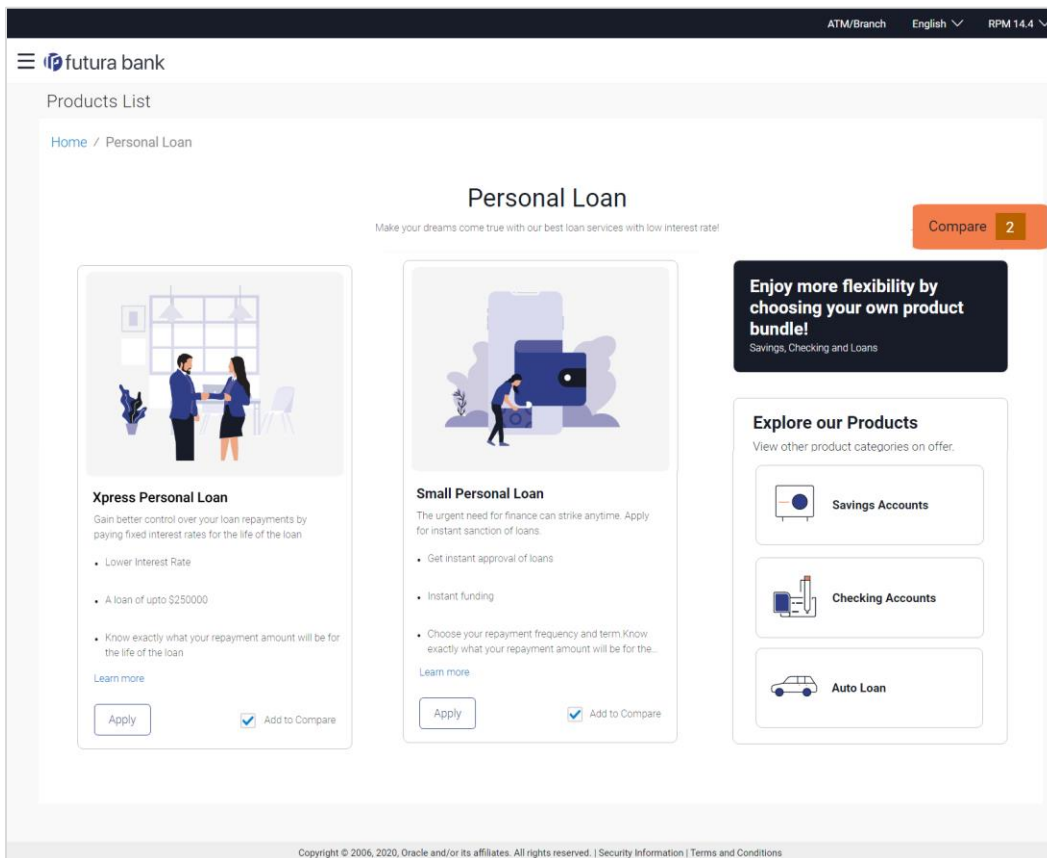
ATM/Branch English RPM 14.4

futura bank

Products List

Home / Personal Loan

Personal Loan

Make your dreams come true with our best loan services with low interest rate!

Compare 2

Xpress Personal Loan

Gain better control over your loan repayments by paying fixed interest rates for the life of the loan

- Lower Interest Rate
- A loan of upto $250000
- Know exactly what your repayment amount will be for the life of the loan

Learn more

Apply

Add to Compare

Small Personal Loan

The urgent need for finance can strike anytime. Apply for instant sanction of loans.

- Get instant approval of loans
- Instant funding
- Choose your repayment frequency and term.Know exactly what your repayment amount will be for the...

Learn more

Apply

Add to Compare

Enjoy more flexibility by choosing your own product bundle!

Savings, Checking and Loans

Explore our Products

View other product categories on offer.

Savings Accounts

Checking Accounts

Auto Loan

Copyright © 2006, 2020, Oracle and/or its affiliates. All rights reserved. | Security Information | Terms and Conditions